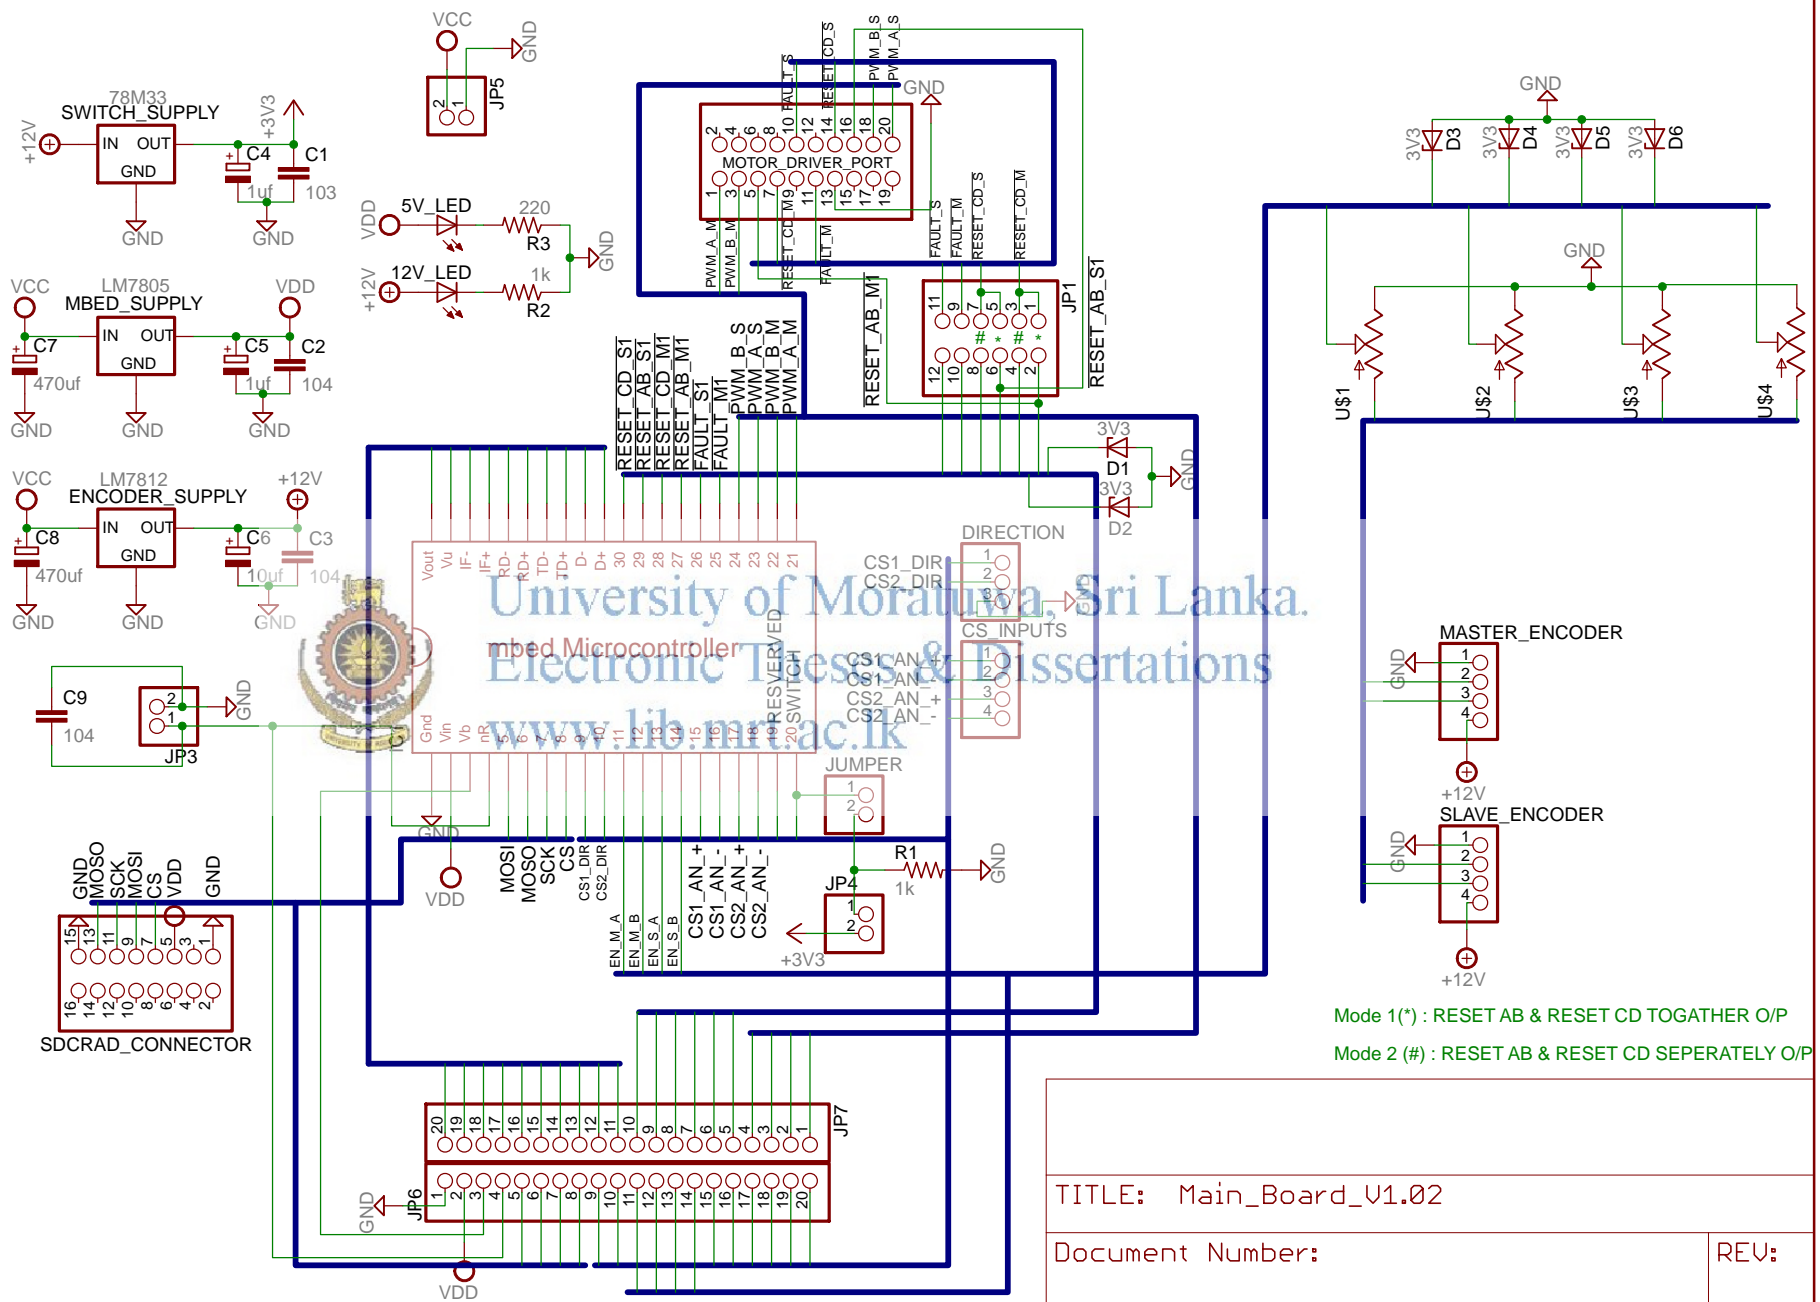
VCC
GND
JP5
2 1

78M33
SWITCH_SUPPLY
+12V
IN OUT
GND
+3V3
C4
C1
1uf
103
GND
GND

GND
2 4 6 8 10 12 14 16 18 20
MOTOR_DRIVER_PORT
1 3 5 7 9 11 13 15 17 19
FAULT_S
RESET_CD_S
PWM_B_S
PWM_A_S
PWM_A_M
PWM_B_M
RESET_CD_M
FAULT_M
FAULT_S
FAULT_M
RESET_CD_S
RESET_CD_M
RESET_AB_M1
RESET_AB_S1
JP1
11 9 7 5 3 1
12 10 8 6 4 2
# * # *

VDD
5V_LED
220
R3
GND
+12V
12V_LED
1k
R2

VCC
LM7805
MBED_SUPPLY
VDD
IN OUT
GND
C7
C5
C2
470uf
1uf
104
GND
GND
GND

VCC
LM7812
ENCODER_SUPPLY
+12V
IN OUT
GND
C8
C6
C3
470uf
10uf
104
GND
GND
GND

C9
104
JP3
2 1
GND

RESET_CD_S1
RESET_AB_S1
RESET_CD_M1
RESET_AB_M1
FAULT_S1
FAULT_M1
PWM_B_S
PWM_A_S
PWM_B_M
PWM_A_M

3V3
D1
3V3
D2
GND

Vout Vu IF- IF+ RD- RD+ TD- TD+ D- D+ 30 29 28 27 26 25 24 23 22 21
mbed Microcontroller
Gnd Vin Vb nR 5 6 7 8 9 10 11 12 13 14 15 16 17 18 19 20
RESERVED
SWITCH

DIRECTION
CS1_DIR
CS2_DIR
1 2 3
CS_INPUTS
CS1_AN_+
CS1_AN_-
CS2_AN_+
CS2_AN_-
1 2 3 4

University of Moratuwa, Sri Lanka.
Electronic Theses & Dissertations
www.lib.mrt.ac.lk

JUMPER
1 2
GND
VDD
MOSI
MOSO
SCK
CS
CS1_DIR
CS2_DIR
EN_M_A
EN_M_B
EN_S_A
EN_S_B
CS1_AN_+
CS1_AN_-
CS2_AN_+
CS2_AN_-
R1
1k
GND
JP4
1 2
+3V3

GND
MOSO
SCK
MOSI
CS
VDD
GND
15 13 11 9 7 5 3 1
16 14 12 10 8 6 4 2
SDCRAD_CONNECTOR

GND
3V3 D3
3V3 D4
3V3 D5
3V3 D6
GND
U$1
U$2
U$3
U$4

MASTER_ENCODER
GND
1 2 3 4
+12V
SLAVE_ENCODER
GND
1 2 3 4
+12V

Mode 1(*) : RESET AB & RESET CD TOGATHER O/P
Mode 2 (#) : RESET AB & RESET CD SEPERATELY O/P

20 19 18 17 16 15 14 13 12 11 10 9 8 7 6 5 4 3 2 1
JP7
GND
JP6
1 2 3 4 5 6 7 8 9 10 11 12 13 14 15 16 17 18 19 20
VDD

TITLE: Main_Board_V1.02
Document Number:
REV: